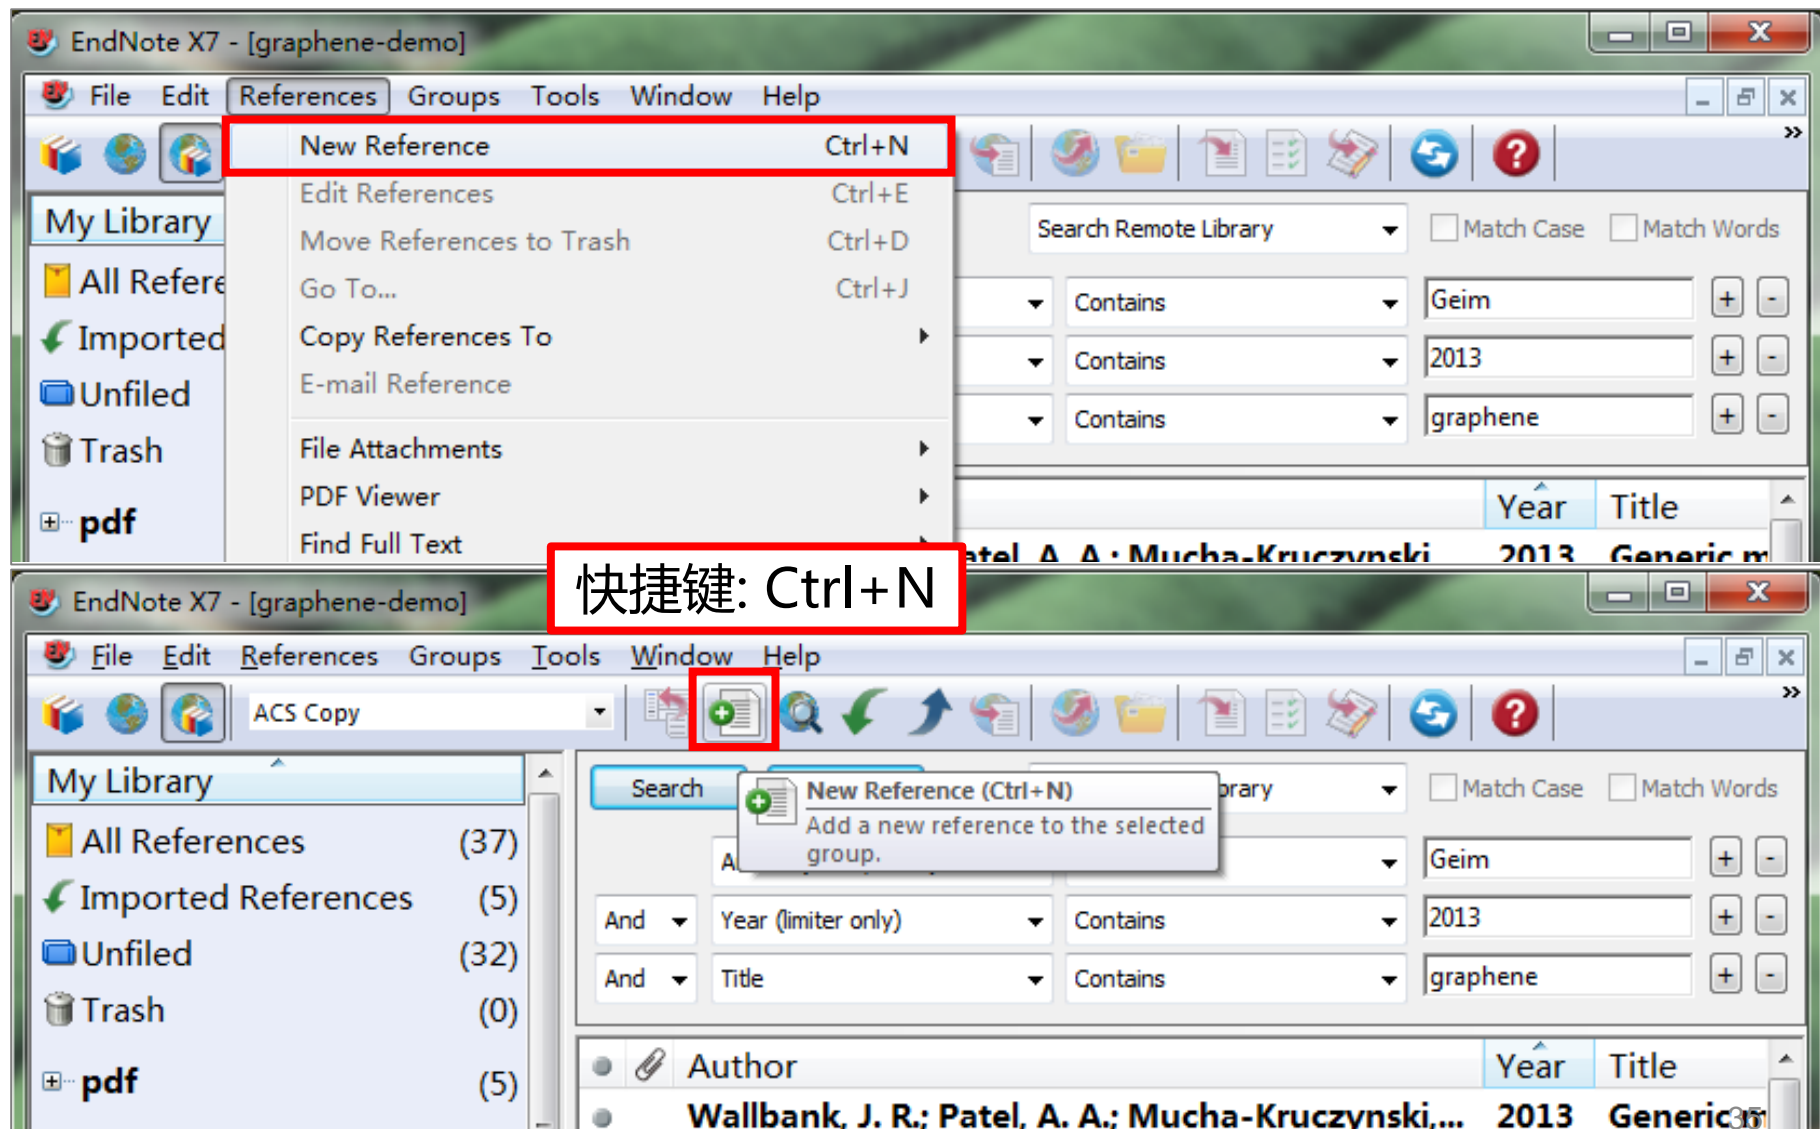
EndNote X7 - [graphene-demo]

File Edit References Groups Tools Window Help

New Reference Ctrl+N
Edit References Ctrl+E
Move References to Trash Ctrl+D
Go To... Ctrl+J
Copy References To
E-mail Reference
File Attachments
PDF Viewer
Find Full Text

My Library
All Refere
Imported
Unfiled
Trash
pdf

Search Remote Library
Match Case
Match Words
Contains
Geim
Contains
2013
Contains
graphene
Year
Title
atel, A. A.; Mucha-Kruczynski
2013
Generic m

快捷键: Ctrl+N

EndNote X7 - [graphene-demo]

File Edit References Groups Tools Window Help

ACS Copy

My Library
All References (37)
Imported References (5)
Unfiled (32)
Trash (0)
pdf (5)

Search
New Reference (Ctrl+N)
Add a new reference to the selected group.
rary
Match Case
Match Words
A
Geim
And
Year (limiter only)
Contains
2013
And
Title
Contains
graphene
Author
Year
Title
Wallbank, J. R.; Patel, A. A.; Mucha-Kruczynski,...
2013
Generic
35